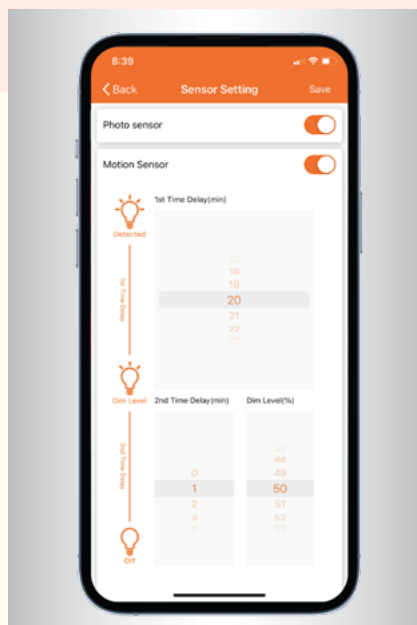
8:39

Back

Sensor Setting

Save

Photo sensor

Motion Sensor

Detected

1st Time Delay

Dim Level

2nd Time Delay

Off

1st Time Delay(min)

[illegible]
18
19
20
21
22
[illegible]

2nd Time Delay(min)

0
1
2
3
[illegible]

Dim Level(%)

47
48
49
50
51
52
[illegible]